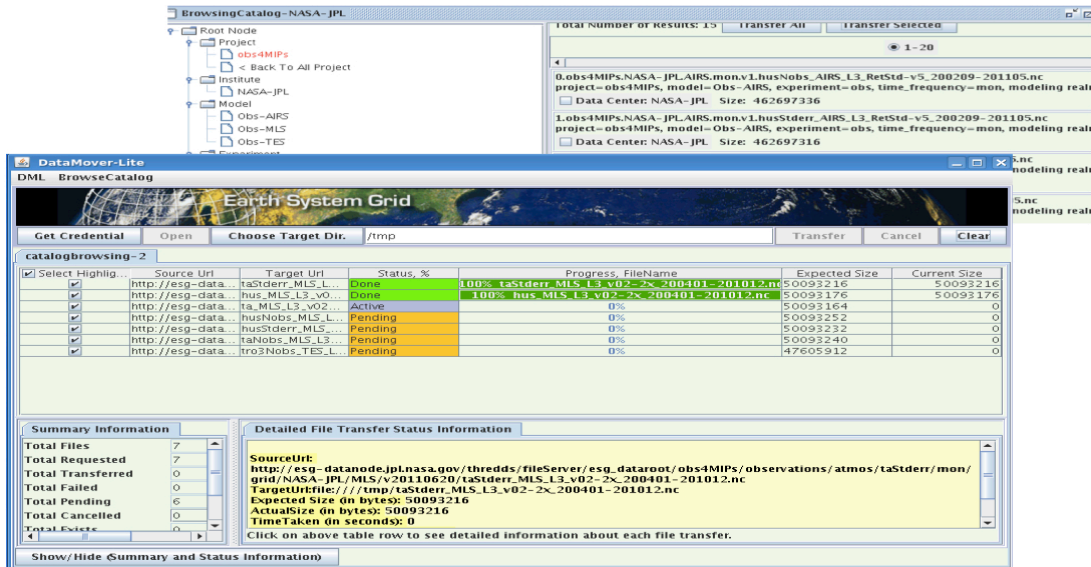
BrowsingCatalog-NASA-JPL

Root Node
Project
obs4MIPs
< Back To All Project
Institute
NASA-JPL
Model
Obs-AIRS
Obs-MLS
Obs-TES

Total Number of Results: 15 | Transfer All | Transfer Selected

1-20

0.obs4MIPs.NASA-JPL.AIRS.mon.v1.husNobs_AIRS_L3_RetStd-v5_200209-201105.nc
project=obs4MIPs, model=Obs-AIRS, experiment=obs, time_frequency=mon, modeling realı
Data Center: NASA-JPL Size: 462697336

1.obs4MIPs.NASA-JPL.AIRS.mon.v1.husStderr_AIRS_L3_RetStd-v5_200209-201105.nc
project=obs4MIPs, model=Obs-AIRS, experiment=obs, time_frequency=mon, modeling realı
Data Center: NASA-JPL Size: 462697316

5.nc
modeling real
5.nc
modeling real

DataMover-Lite
DML BrowseCatalog

Earth System Grid

Get Credential | Open | Choose Target Dir. | /tmp | Transfer | Cancel | Clear

catalogbrowsing-2

| Select Highlig... | Source Url | Target Url | Status, % | Progress, FileName | Expected Size | Current Size |
|---|---|---|---|---|---|---|
| ✔ | http://esg-data... | taStderr_MLS_L... | Done | 100% taStderr_MLS_L3_v02-2x_200401-201012.nc | 50093216 | 50093216 |
| ✔ | http://esg-data... | hus_MLS_L3_v0... | Done | 100% hus_MLS_L3_v02-2x_200401-201012.nc | 50093176 | 50093176 |
| ✔ | http://esg-data... | ta_MLS_L3_v02... | Active | 0% | 50093164 | 0 |
| ✔ | http://esg-data... | husNobs_MLS_L... | Pending | 0% | 50093252 | 0 |
| ✔ | http://esg-data... | husStderr_MLS_... | Pending | 0% | 50093232 | 0 |
| ✔ | http://esg-data... | taNobs_MLS_L3... | Pending | 0% | 50093240 | 0 |
| ✔ | http://esg-data... | tro3Nobs_TES_L... | Pending | 0% | 47605912 | 0 |

Summary Information

| Total Files | 7 |
|---|---|
| Total Requested | 7 |
| Total Transferred | 0 |
| Total Failed | 0 |
| Total Pending | 6 |
| Total Cancelled | 0 |
| Total Exists | 0 |

Detailed File Transfer Status Information

SourceUrl:
http://esg-datanode.jpl.nasa.gov/thredds/fileServer/esg_dataroot/obs4MIPs/observations/atmos/taStderr/mon/grid/NASA-JPL/MLS/v20110620/taStderr_MLS_L3_v02-2x_200401-201012.nc
TargetUrl:file:////tmp/taStderr_MLS_L3_v02-2x_200401-201012.nc
Expected Size (in bytes): 50093216
ActualSize (in bytes): 50093216
TimeTaken (in seconds): 0

Click on above table row to see detailed information about each file transfer.

Show/Hide (Summary and Status Information)